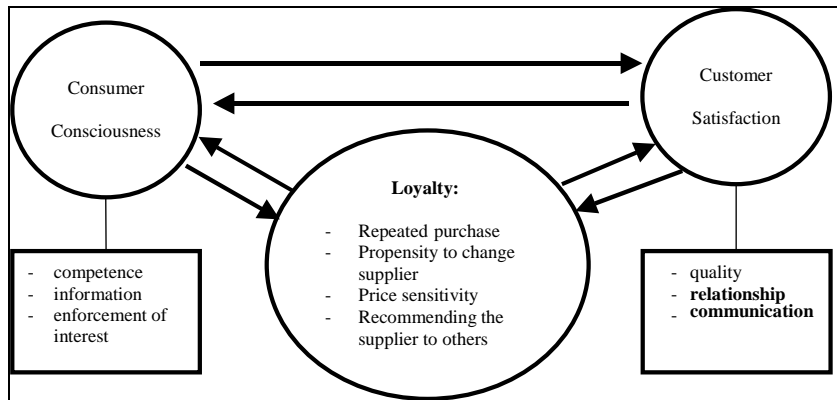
Consumer Consciousness

Customer Satisfaction

Loyalty:

- Repeated purchase
- Propensity to change supplier
- Price sensitivity
- Recommending the supplier to others

- competence
- information
- enforcement of interest

- quality
- **relationship**
- **communication**